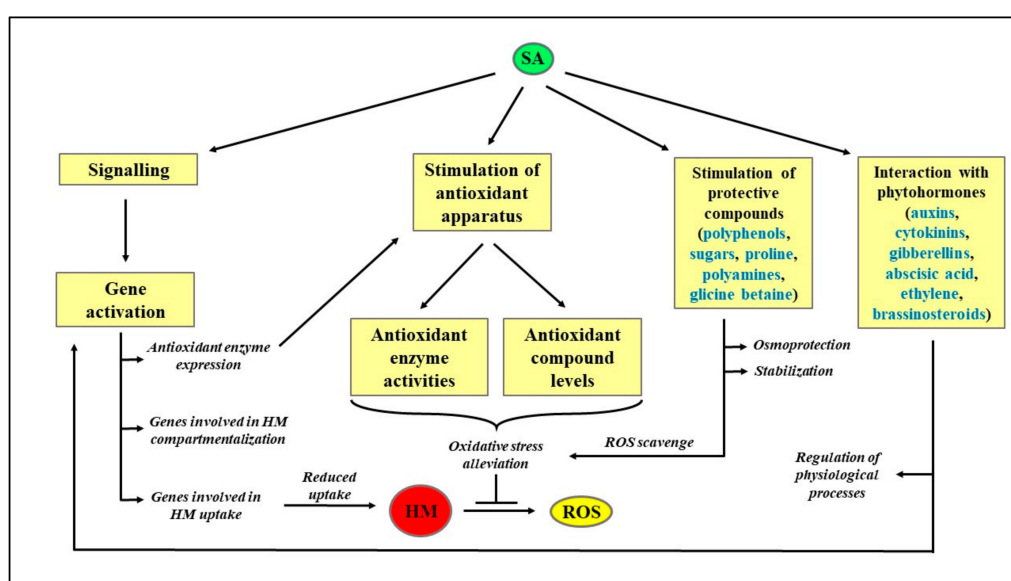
SA

Signalling

Stimulation of antioxidant apparatus

Stimulation of protective compounds (polyphenols, sugars, proline, polyamines, glicine betaine)

Interaction with phytohormones (auxins, cytokinins, gibberellins, abscisic acid, ethylene, brassinosteroids)

Gene activation

Antioxidant enzyme activities

Antioxidant compound levels

Antioxidant enzyme expression

Genes involved in HM compartmentalization

Genes involved in HM uptake

Reduced uptake

HM

ROS

Oxidative stress alleviation

ROS scavenge

Osmoprotection

Stabilization

Regulation of physiological processes